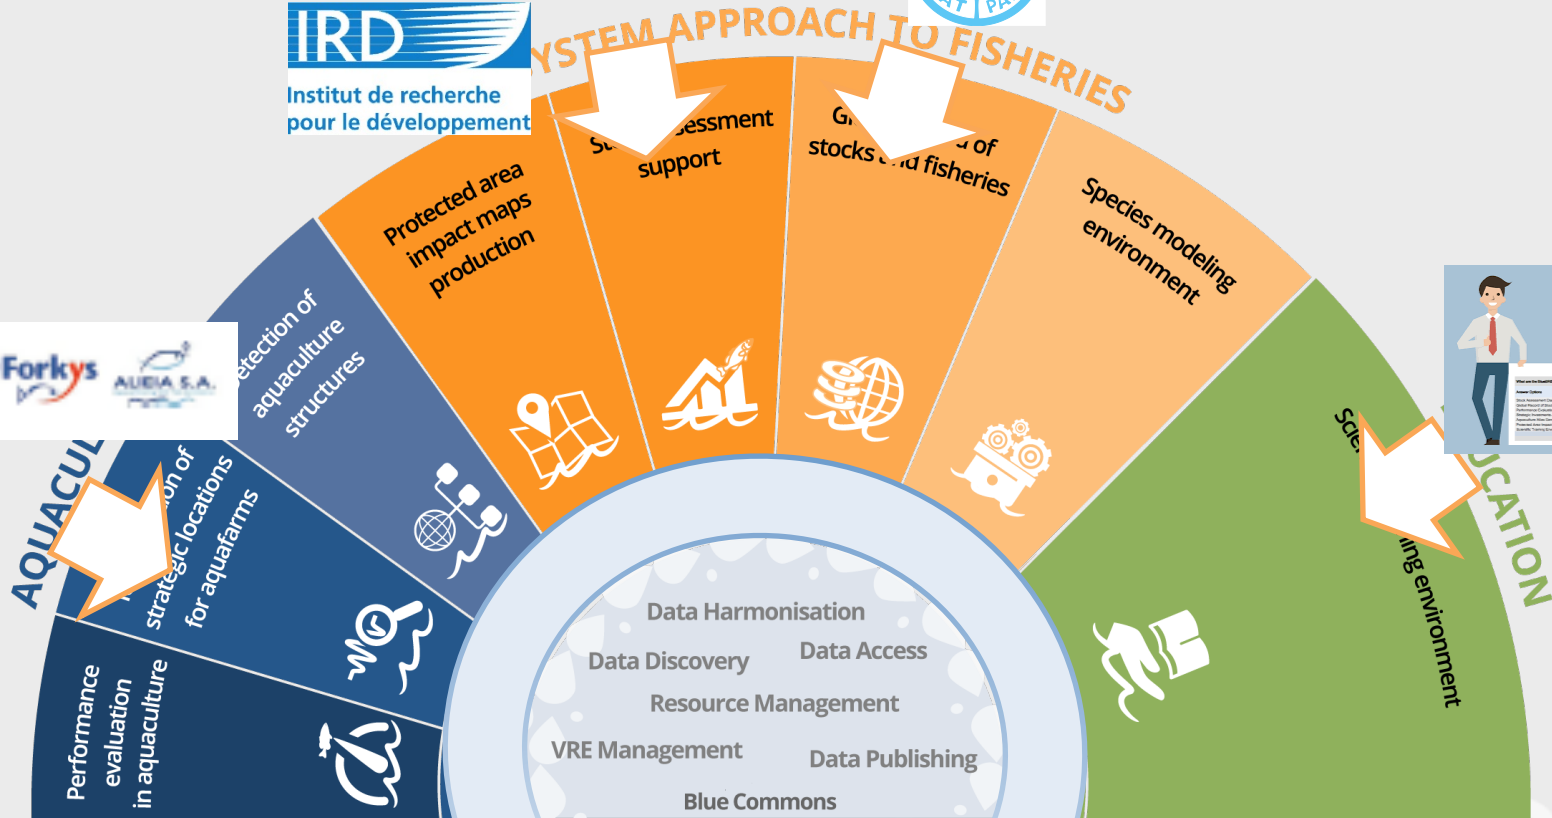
YSTEM APPROACH TO FISHERIES

IRD
Institut de recherche pour le développement

Protected area impact maps production

St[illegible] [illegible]essment support

G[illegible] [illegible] of stocks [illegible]d fisheries

Species modeling environment

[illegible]etection of aquaculture structures

Forkys

AUEIA S.A.

AQUACU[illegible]

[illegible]on of strategic locations for aquafarms

Performance evaluation in aquaculture

Data Harmonisation
Data Discovery
Data Access
Resource Management
VRE Management
Data Publishing
Blue Commons

Scie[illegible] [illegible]ing environment

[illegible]UCATION